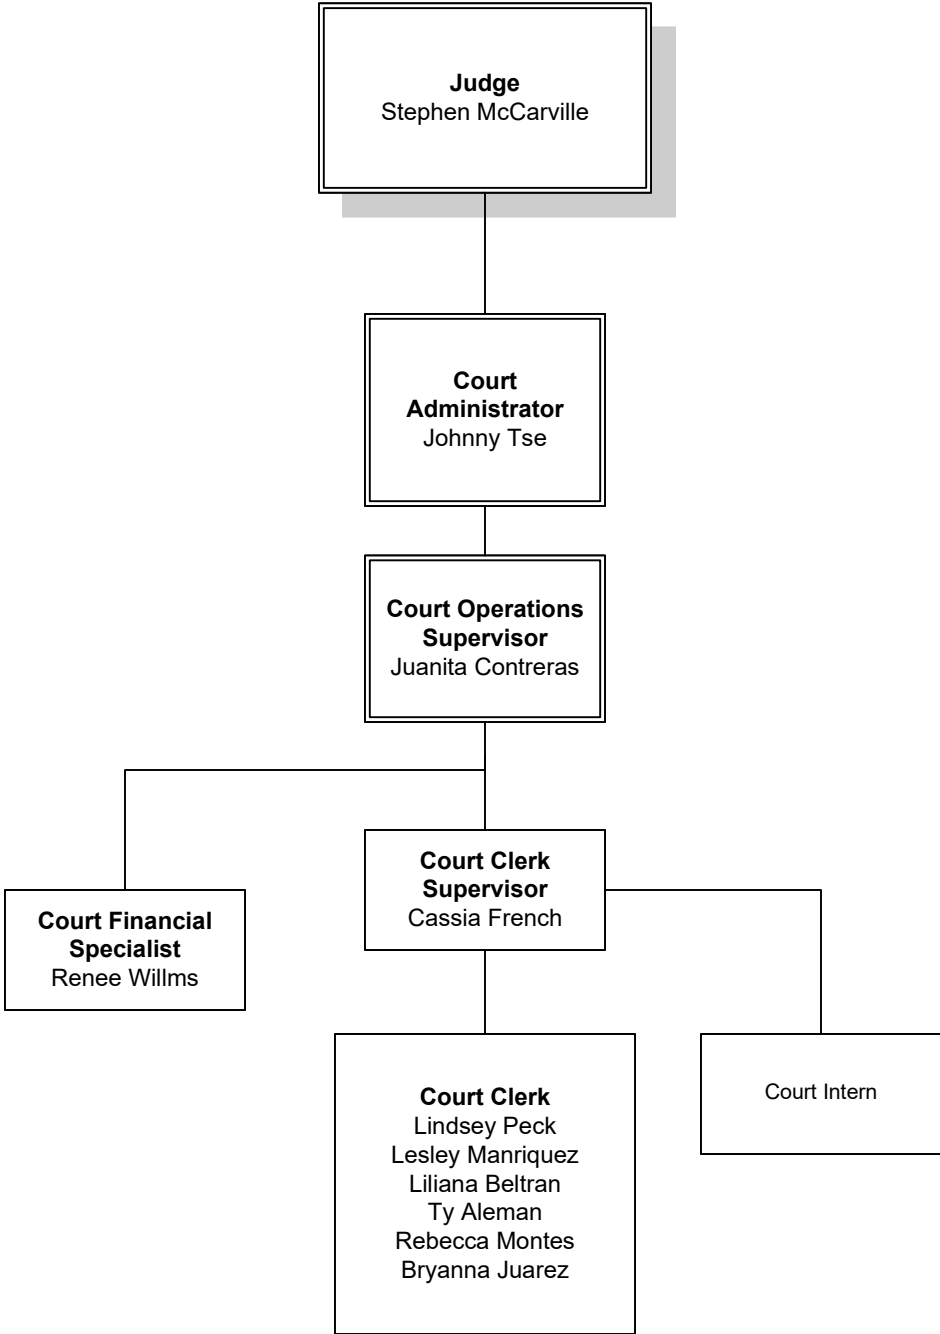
Judge
Stephen McCarville

Court Administrator
Johnny Tse

Court Operations Supervisor
Juanita Contreras

Court Financial Specialist
Renee Willms

Court Clerk Supervisor
Cassia French

Court Clerk
Lindsey Peck
Lesley Manriquez
Liliana Beltran
Ty Aleman
Rebecca Montes
Bryanna Juarez

Court Intern